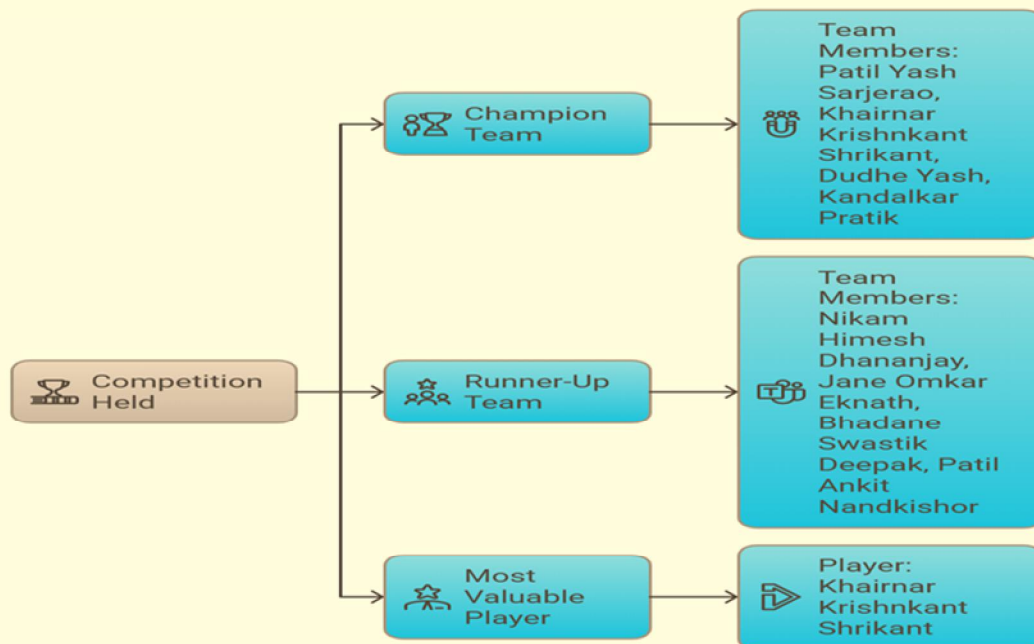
Competition Held

Champion Team

Team Members: Patil Yash Sarjerao, Khairnar Krishnkant Shrikant, Dudhe Yash, Kandalkar Pratik

Runner-Up Team

Team Members: Nikam Himesh Dhananjay, Jane Omkar Eknath, Bhadane Swastik Deepak, Patil Ankit Nandkishor

Most Valuable Player

Player: Khairnar Krishnkant Shrikant